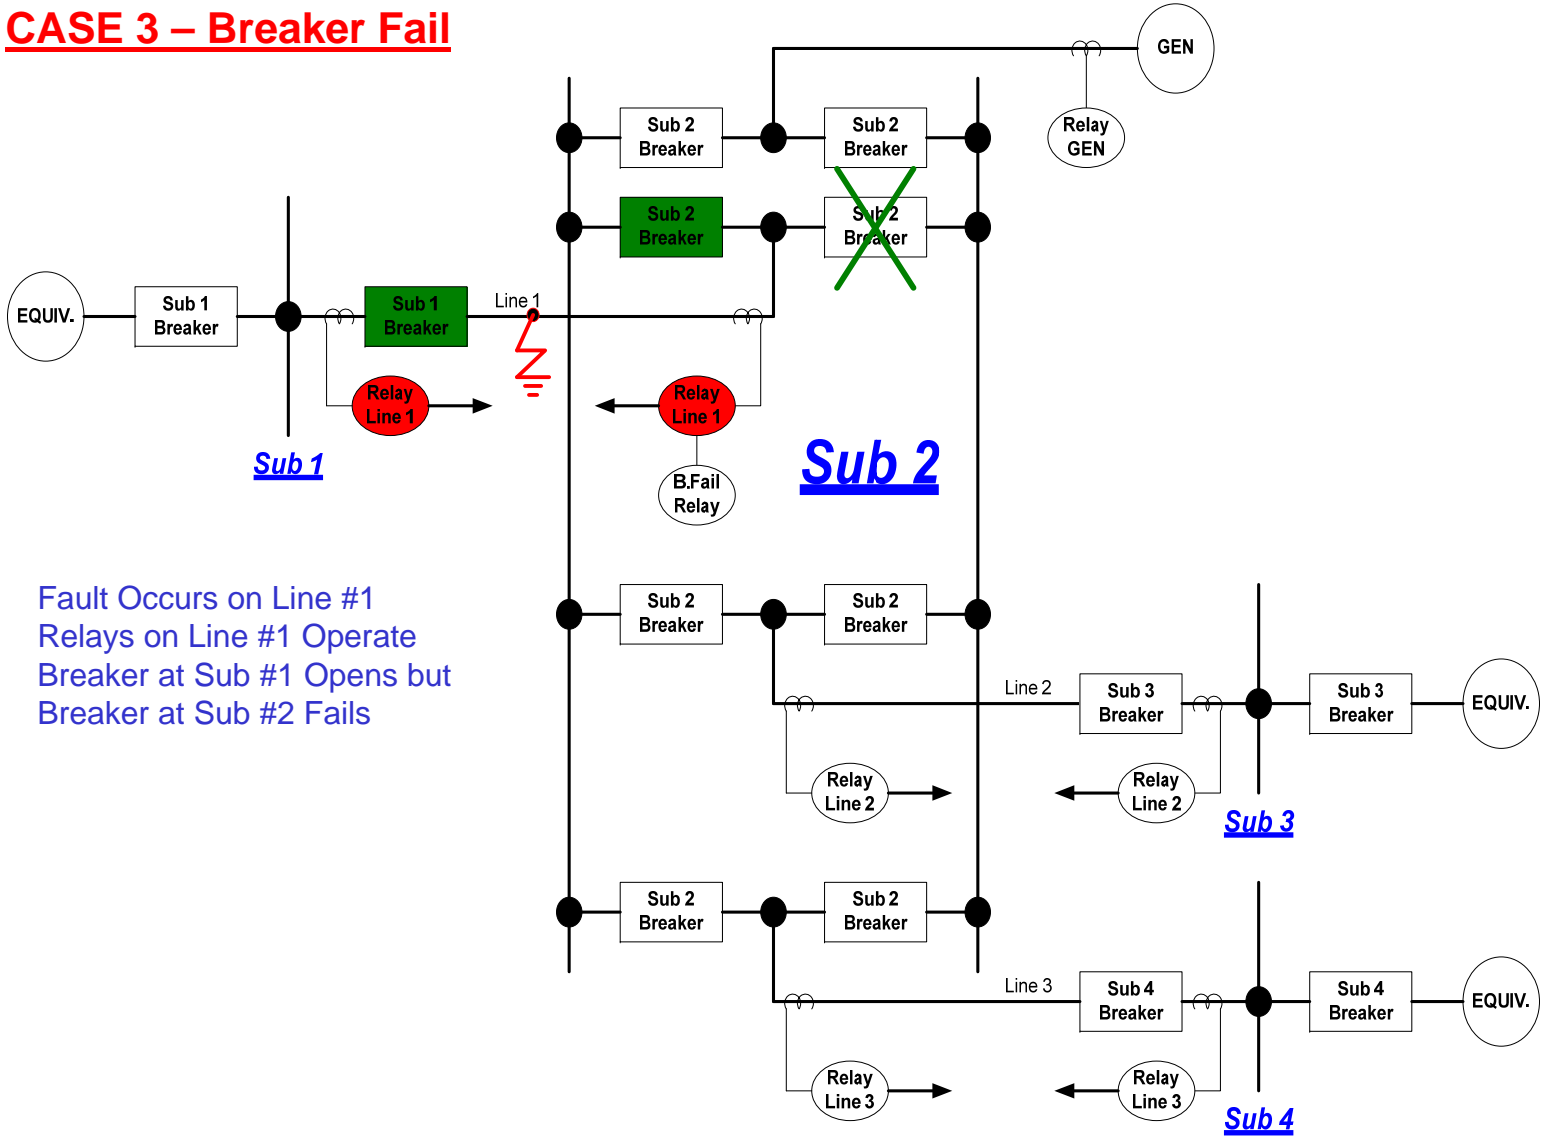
CASE 3 – Breaker Fail

GEN

Sub 2 Breaker

Sub 2 Breaker

Relay GEN

Sub 2 Breaker

Sub 2 Breaker

EQUIV.

Sub 1 Breaker

Sub 1 Breaker

Line 1

Relay Line 1

Relay Line 1

B.Fail Relay

Sub 1

Sub 2

Fault Occurs on Line #1
Relays on Line #1 Operate
Breaker at Sub #1 Opens but
Breaker at Sub #2 Fails

Sub 2 Breaker

Sub 2 Breaker

Line 2

Sub 3 Breaker

Sub 3 Breaker

EQUIV.

Relay Line 2

Relay Line 2

Sub 3

Sub 2 Breaker

Sub 2 Breaker

Line 3

Sub 4 Breaker

Sub 4 Breaker

EQUIV.

Relay Line 3

Relay Line 3

Sub 4